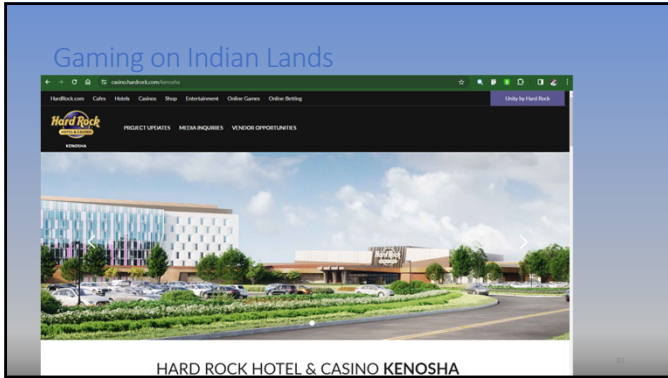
Gaming on Indian Lands

casino.hardrock.com/kenosha

HardRock.com Cafes Hotels Casinos Shop Entertainment Online Games Online Betting

Unity by Hard Rock

Hard Rock HOTEL & CASINO KENOSHA

PROJECT UPDATES MEDIA INQUIRIES VENDOR OPPORTUNITIES

Hard Rock

HARD ROCK HOTEL & CASINO KENOSHA

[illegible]